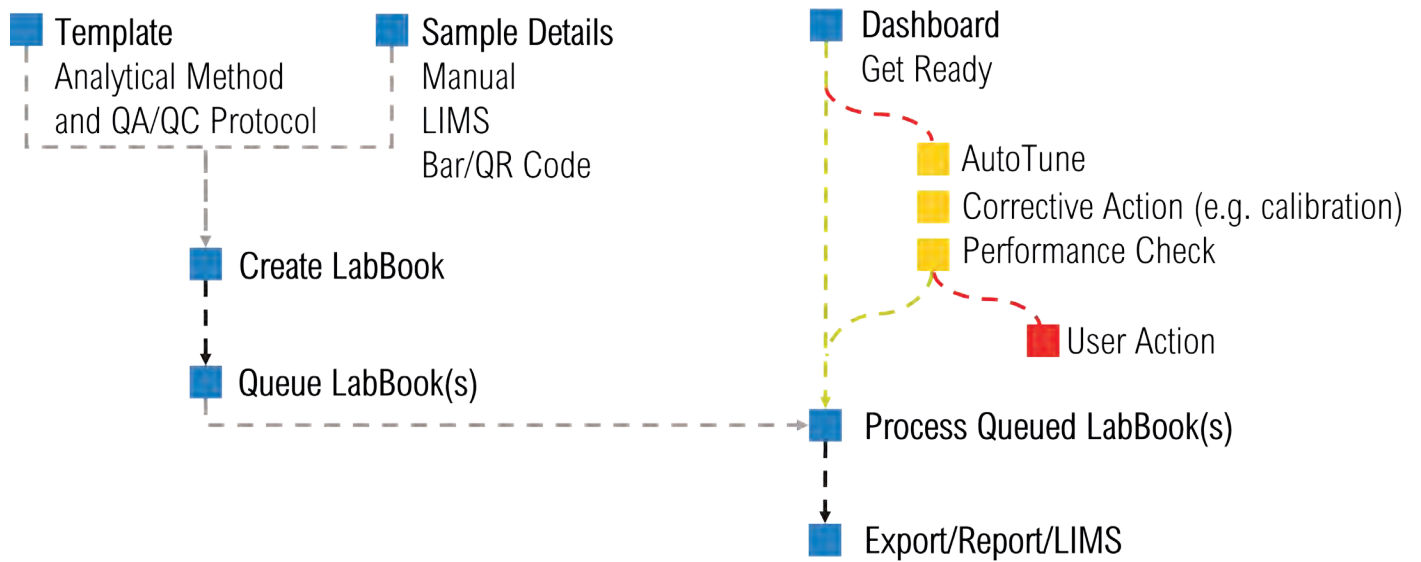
Template
Analytical Method
and QA/QC Protocol

Sample Details
Manual
LIMS
Bar/QR Code

Dashboard
Get Ready

AutoTune
Corrective Action (e.g. calibration)
Performance Check

User Action

Create LabBook

Queue LabBook(s)

Process Queued LabBook(s)

Export/Report/LIMS